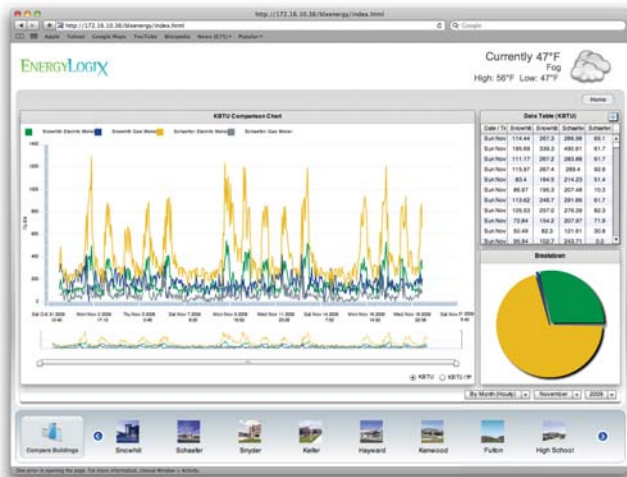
http://172.16.10.36/bluenergy/index.html

http://172.16.10.36/bluenergy/index.html

Q- Google

Apple Yahoo! Google Maps YouTube Wikipedia News (672) Popular

EnergyLogix

Currently 47°F
Fog
High: 56°F Low: 47°F

Home

KBTU Comparison Chart

Snowhill Electric Meter | Snowhill Gas Meter | Schaefer Electric Meter | Schaefer Gas Meter

1400
1200
1000
800
600
400
200
0

Sat Oct 31 2009 | Mon Nov 2 2009 | Thu Nov 5 2009 | Sat Nov 7 2009 | Mon Nov 9 2009 | Wed Nov 11 2009 | Sat Nov 14 2009 | Mon Nov 16 2009 | Wed Nov 18 2009 | Sat Nov 21 2009

KBTU | KBTU / ft²

Data Table (KBTU)

| Date / Ti | Snowhill | Snowhill | Schaefer | Schaefer |
|---|---|---|---|---|
| Sun Nov | 174.44 | 267.3 | 286.06 | 65.1 |
| Sun Nov | 189.69 | 339.3 | 490.61 | 61.7 |
| Sun Nov | 111.17 | 267.2 | 283.69 | 61.7 |
| Sun Nov | 115.97 | 267.4 | 269.4 | 82.9 |
| Sun Nov | 83.4 | 164.5 | 214.23 | 51.4 |
| Sun Nov | 86.97 | 195.3 | 207.48 | 10.3 |
| Sun Nov | 113.62 | 246.7 | 291.86 | 61.7 |
| Sun Nov | 105.52 | 257.0 | 276.39 | 82.3 |
| Sun Nov | 72.84 | 154.2 | 207.97 | 71.9 |
| Sun Nov | 50.49 | 82.3 | 121.81 | 30.8 |
| Sun Nov | 86.84 | 102.7 | 243.71 | 51.4 |

Breakdown

By Month (Hourly) | November | 2009

Compare Buildings | Snowhill | Schaefer | Snyder | Keifer | Hayward | Kenwood | Fulton | High School

One error in opening the page. For more information, choose Window > Activity.